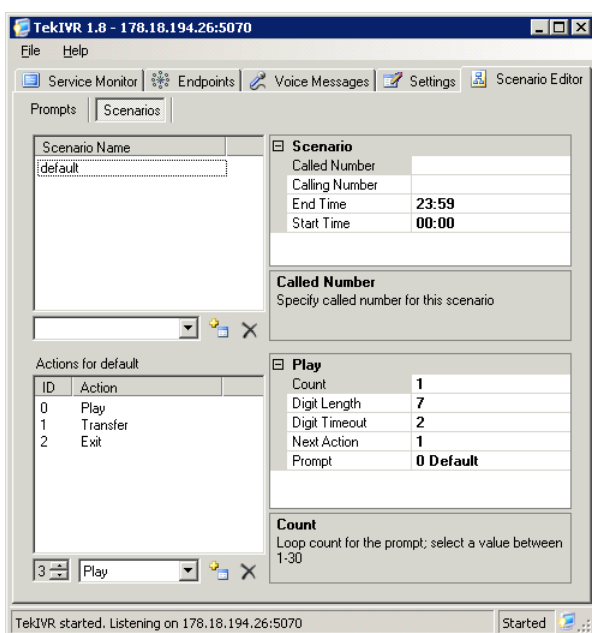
TekIVR 1.8 - 178.18.194.26:5070

File Help

Service Monitor | Endpoints | Voice Messages | Settings | Scenario Editor

Prompts | Scenarios

| Scenario Name |
|---|
| default |

⊟ Scenario

| | |
|---|---|
| Called Number | |
| Calling Number | |
| End Time | 23:59 |
| Start Time | 00:00 |

Called Number
Specify called number for this scenario

Actions for default

| ID | Action |
|---|---|
| 0 | Play |
| 1 | Transfer |
| 2 | Exit |

⊟ Play

| | |
|---|---|
| Count | 1 |
| Digit Length | 7 |
| Digit Timeout | 2 |
| Next Action | 1 |
| Prompt | 0 Default |

Count
Loop count for the prompt; select a value between 1-30

3 Play

TekIVR started. Listening on 178.18.194.26:5070

Started